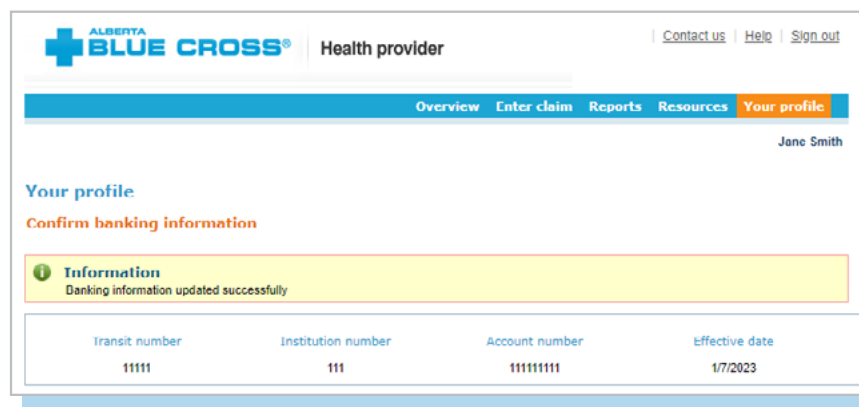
ALBERTA BLUE CROSS®

Health provider

Contact us | Help | Sign out

Overview Enter claim Reports Resources Your profile

Jane Smith

Your profile

Confirm banking information

Information
Banking information updated successfully

| Transit number | Institution number | Account number | Effective date |
|---|---|---|---|
| 11111 | 111 | 111111111 | 1/7/2023 |